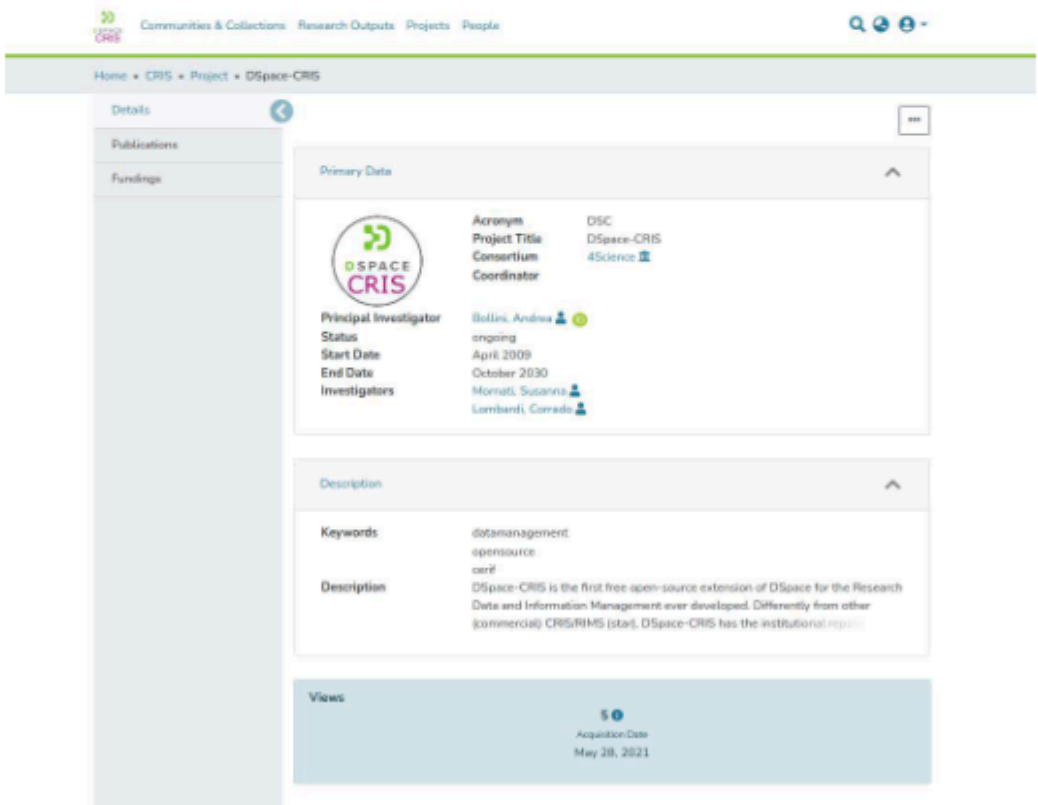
DSPACE CRIS

Communities & Collections Research Outputs Projects People

Home • CRIS • Project • DSpace-CRIS

Details

Publications

Fundings

...

Primary Data

DSPACE CRIS

Acronym DSC
Project Title DSpace-CRIS
Consortium Coordinator 4Science
Principal Investigator Bollini, Andrea
Status ongoing
Start Date April 2009
End Date October 2030
Investigators Mornati, Susanna
Lombardi, Corrado

Description

Keywords datamanagement
opensource
cerif
Description DSpace-CRIS is the first free open-source extension of DSpace for the Research Data and Information Management ever developed. Differently from other (commercial) CRIS/RIMS (star), DSpace-CRIS has the institutional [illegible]

Views

5
Acquisition Date
May 28, 2021